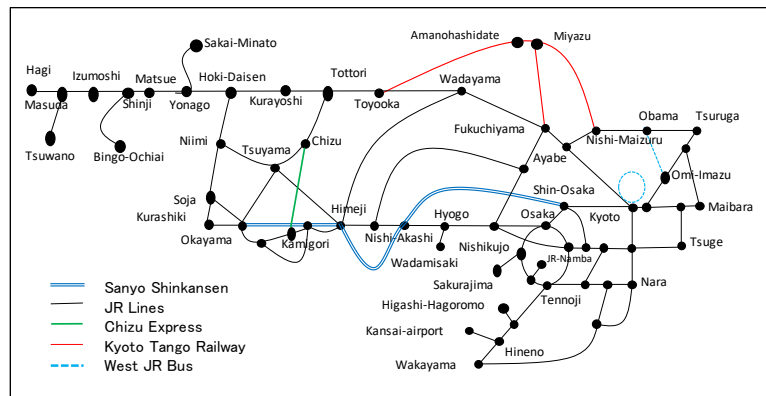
Sakai-Minato
Amanohashidate
Miyazu
Hagi
Izumoshi
Matsue
Hoki-Daisen
Tottori
Wadayama
Masuda
Shinji
Yonago
Kurayoshi
Toyooka
Obama
Tsuruga
Tsuwano
Bingo-Ochiai
Fukuchiyama
Nishi-Maizuru
Niimi
Tsuyama
Chizu
Ayabe
Omi-Imazu
Shin-Osaka
Soja
Kurashiki
Himeji
Hyogo
Osaka
Kyoto
Maibara
Okayama
Kamigori
Nishi-Akashi
Nishikujo
Tsuge
Wadamisaki
JR-Namba
Sakurajima
Nara
Sanyo Shinkansen
JR Lines
Chizu Express
Kyoto Tango Railway
West JR Bus
Higashi-Hagoromo
Tennoji
Kansai-airport
Hineno
Wakayama